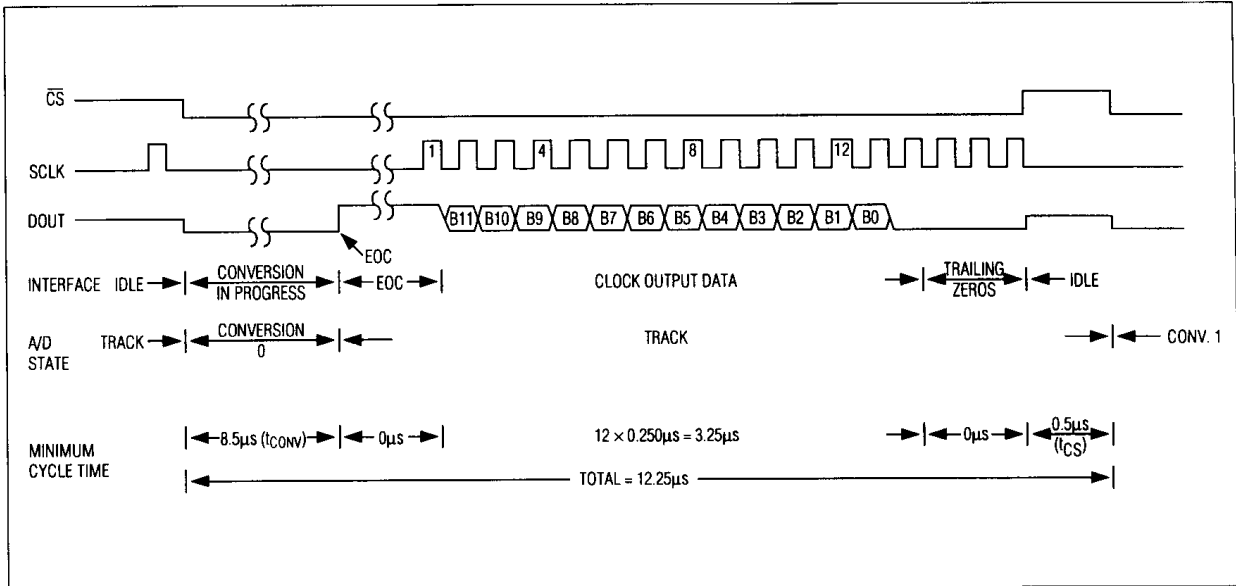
$\overline{CS}$

SCLK

DOUT

1 4 8 12

B11 B10 B9 B8 B7 B6 B5 B4 B3 B2 B1 B0

EOC

INTERFACE IDLE CONVERSION IN PROGRESS EOC CLOCK OUTPUT DATA TRAILING ZEROS IDLE

A/D STATE TRACK CONVERSION 0 TRACK CONV. 1

MINIMUM CYCLE TIME 8.5µs ($t_{CONV}$) 0µs $12 \times 0.250$µs = 3.25µs 0µs 0.5µs ($t_{CS}$)

TOTAL = 12.25µs